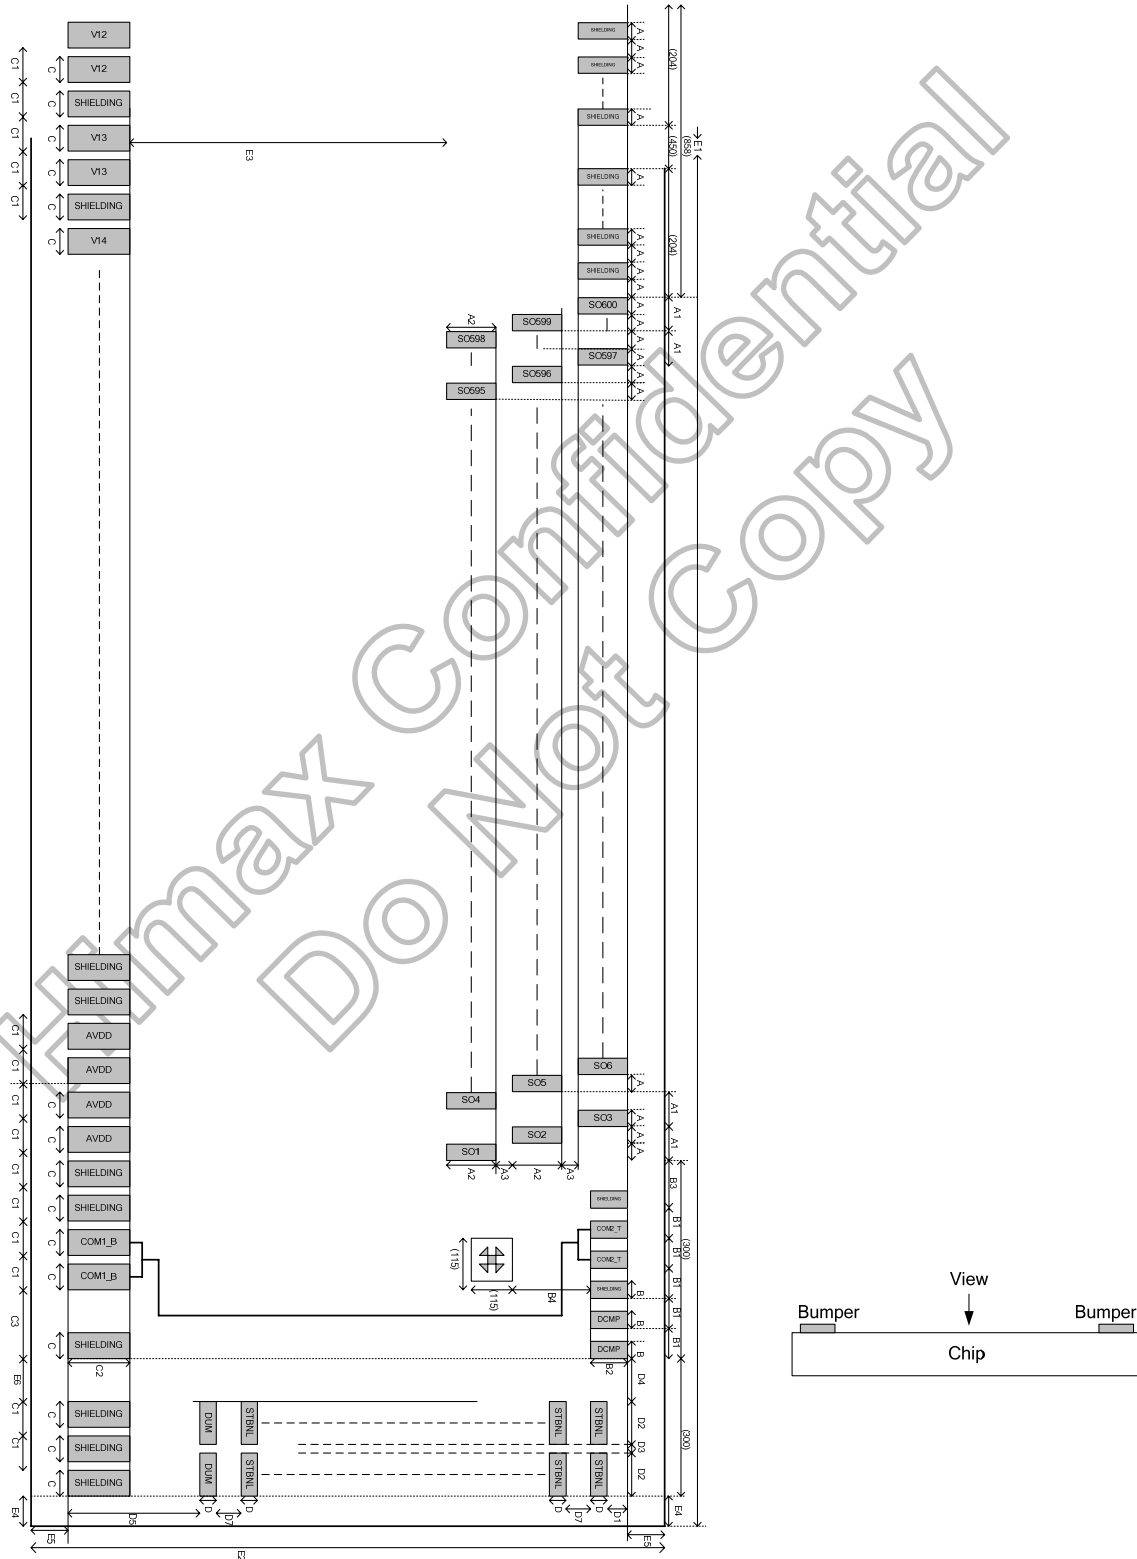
V12
V12
SHIELDING
V13
V13
SHIELDING
V14
C1
C
C1
C
C1
C
C1
C
C1
C
C
E3
SHIELDING
SHIELDING
SHIELDING
SHIELDING
SHIELDING
SHIELDING
SO600
SO599
SO598
SO597
SO596
SO595
A
A
A
A
A
A
(204)
(450)
(858)
E1
(204)
A1
A1
A2
SHIELDING
SHIELDING
AVDD
AVDD
AVDD
AVDD
SHIELDING
SHIELDING
COM1_B
COM1_B
SHIELDING
SHIELDING
SHIELDING
SHIELDING
C1
C1
C1
C1
C1
C1
C1
C1
C3
E6
C1
C1
E4
C
C
C
C
C
C
C
C
C
C
C
C2
SO6
SO5
SO4
SO3
SO2
SO1
A
A
A
A1
A1
A2
A3
A2
A3
B3
SHIELDING
COM2_T
COM2_T
SHIELDING
DCMP
DCMP
B1
B1
B1
B1
B1
(300)
B
B
B
B
B2
D4
(115)
(115)
B4
DUM
DUM
STBNL
STBNL
STBNL
STBNL
STBNL
STBNL
D2
D3
D2
(300)
E4
D5
D
D7
D
D
D7
D
D1
E5
E5
E2
View
Bumper
Bumper
Chip
Himax Confidential
Do Not Copy